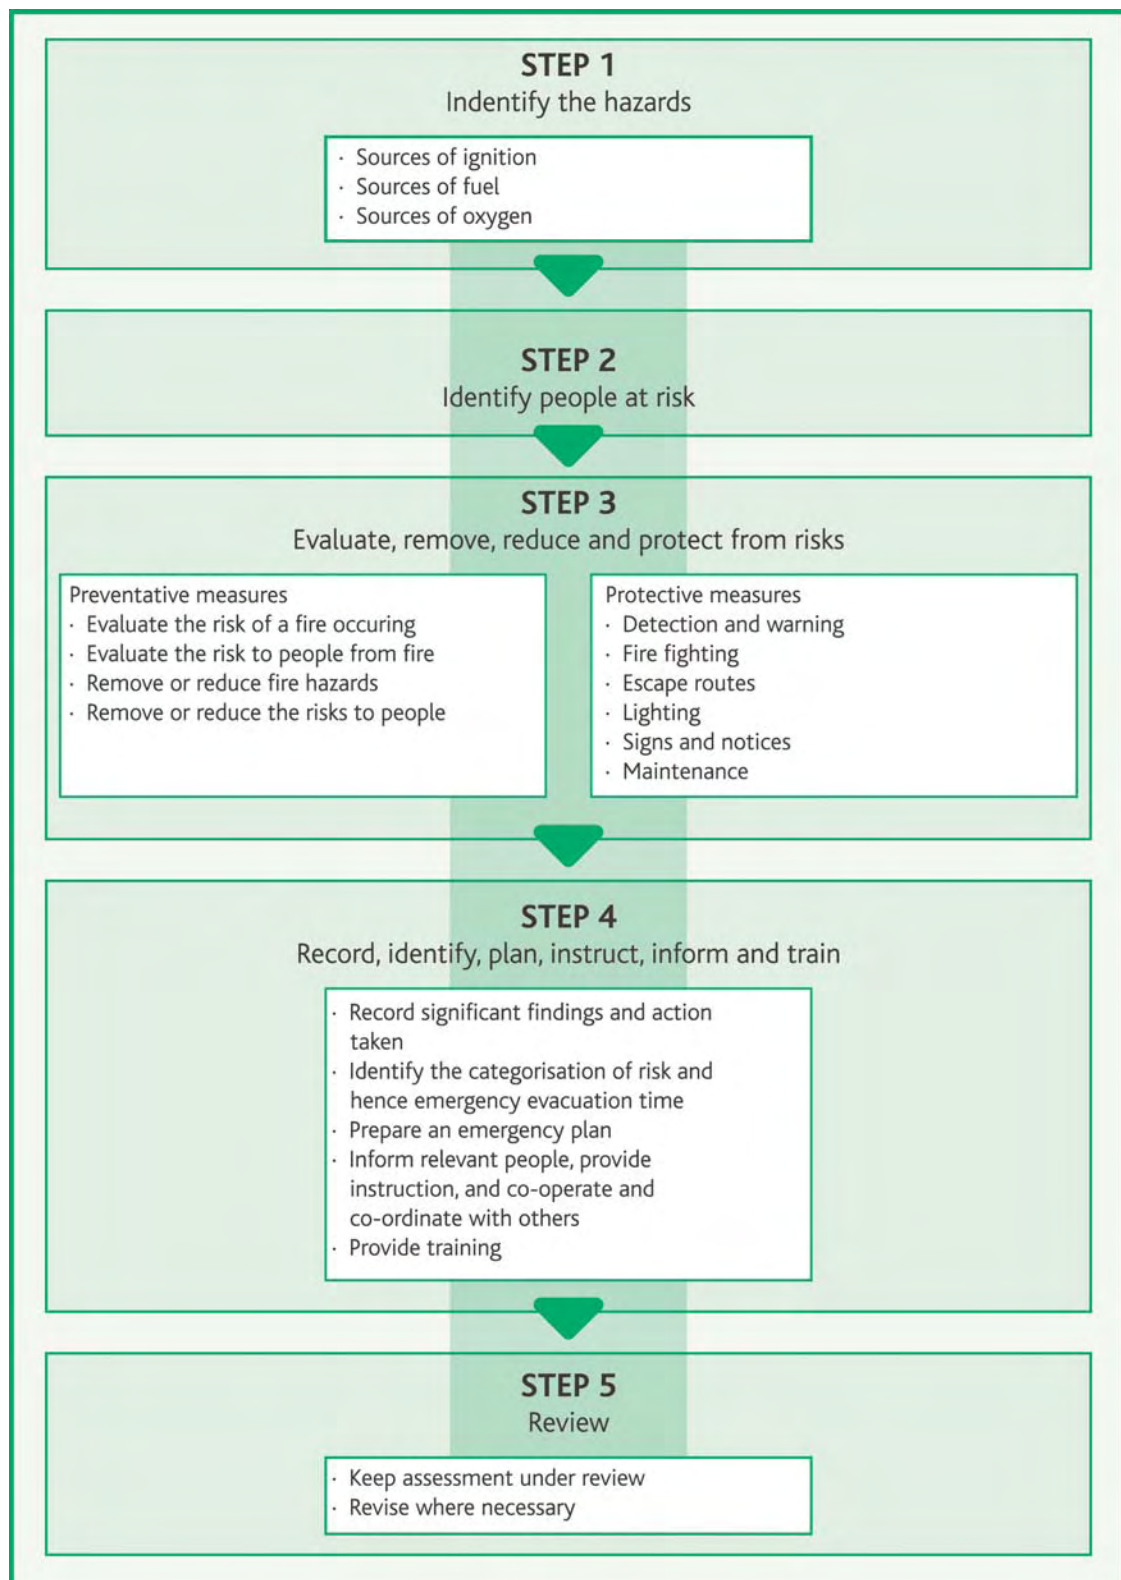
STEP 1
Indentify the hazards

· Sources of ignition
· Sources of fuel
· Sources of oxygen

STEP 2
Identify people at risk

STEP 3
Evaluate, remove, reduce and protect from risks

Preventative measures
· Evaluate the risk of a fire occuring
· Evaluate the risk to people from fire
· Remove or reduce fire hazards
· Remove or reduce the risks to people

Protective measures
· Detection and warning
· Fire fighting
· Escape routes
· Lighting
· Signs and notices
· Maintenance

STEP 4
Record, identify, plan, instruct, inform and train

· Record significant findings and action taken
· Identify the categorisation of risk and hence emergency evacuation time
· Prepare an emergency plan
· Inform relevant people, provide instruction, and co-operate and co-ordinate with others
· Provide training

STEP 5
Review

· Keep assessment under review
· Revise where necessary